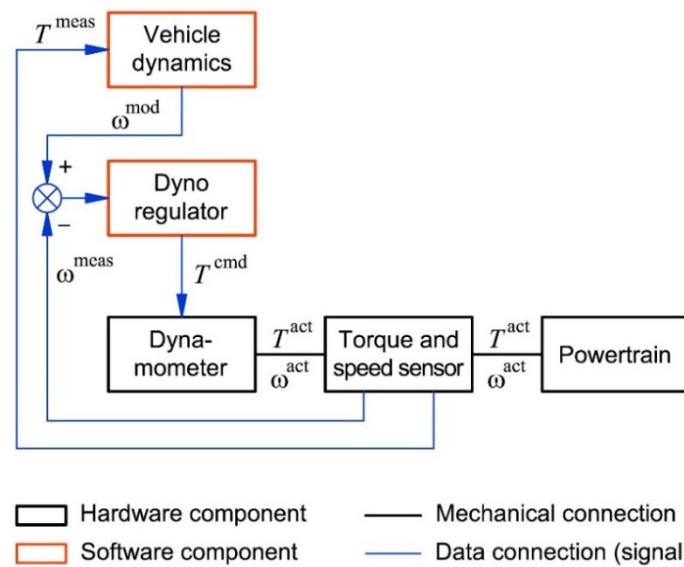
$T^{\text{meas}}$

Vehicle dynamics

$\omega^{\text{mod}}$

+

−

Dyno regulator

$\omega^{\text{meas}}$

$T^{\text{cmd}}$

Dynamometer

$T^{\text{act}}$

$\omega^{\text{act}}$

Torque and speed sensor

$T^{\text{act}}$

$\omega^{\text{act}}$

Powertrain

Hardware component

Software component

Mechanical connection

Data connection (signal